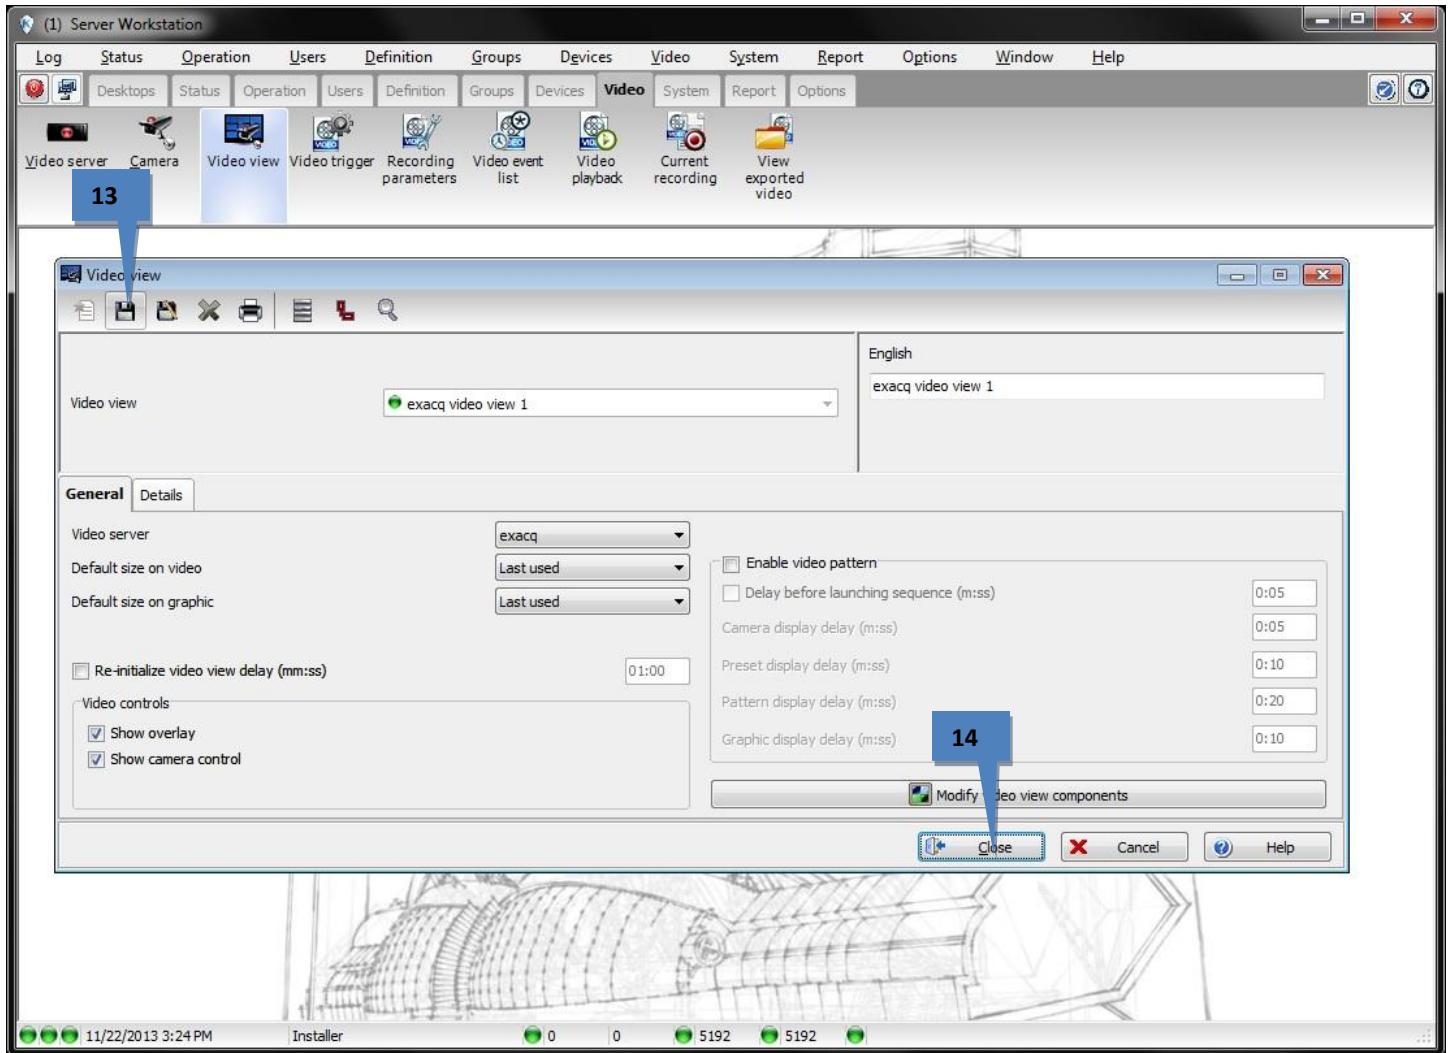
(1) Server Workstation

Log Status Operation Users Definition Groups Devices Video System Report Options Window Help

Desktops Status Operation Users Definition Groups Devices Video System Report Options

Video server Camera Video view Video trigger Recording parameters Video event list Video playback Current recording View exported video

13

Video view

Video view
exacq video view 1

English
exacq video view 1

General Details

Video server exacq
Default size on video Last used
Default size on graphic Last used

Re-initialize video view delay (mm:ss) 01:00

Video controls
Show overlay
Show camera control

Enable video pattern
Delay before launching sequence (m:ss) 0:05
Camera display delay (m:ss) 0:05
Preset display delay (m:ss) 0:10
Pattern display delay (m:ss) 0:20
Graphic display delay (m:ss) 0:10

14

Modify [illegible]deo view components

Close Cancel Help

11/22/2013 3:24 PM Installer 0 0 5192 5192